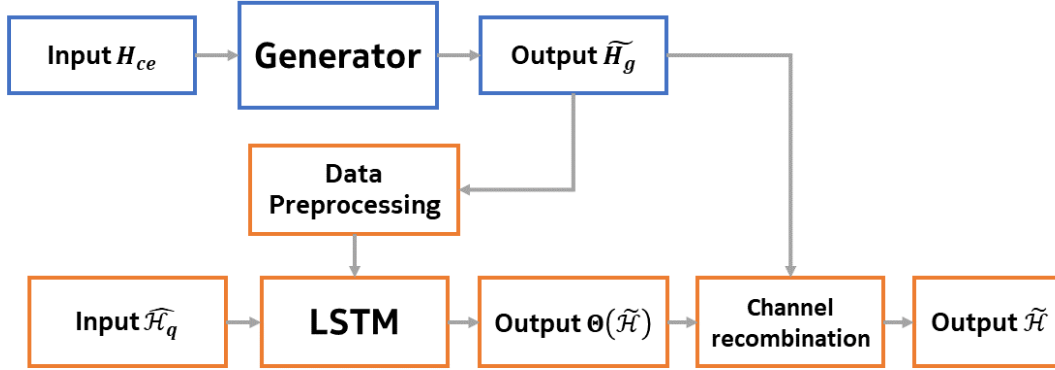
Input $H_{ce}$

Generator

Output $\widetilde{H_g}$

Data Preprocessing

Input $\widehat{\mathcal{H}_q}$

LSTM

Output $\Theta(\widetilde{\mathcal{H}})$

Channel recombination

Output $\widetilde{\mathcal{H}}$